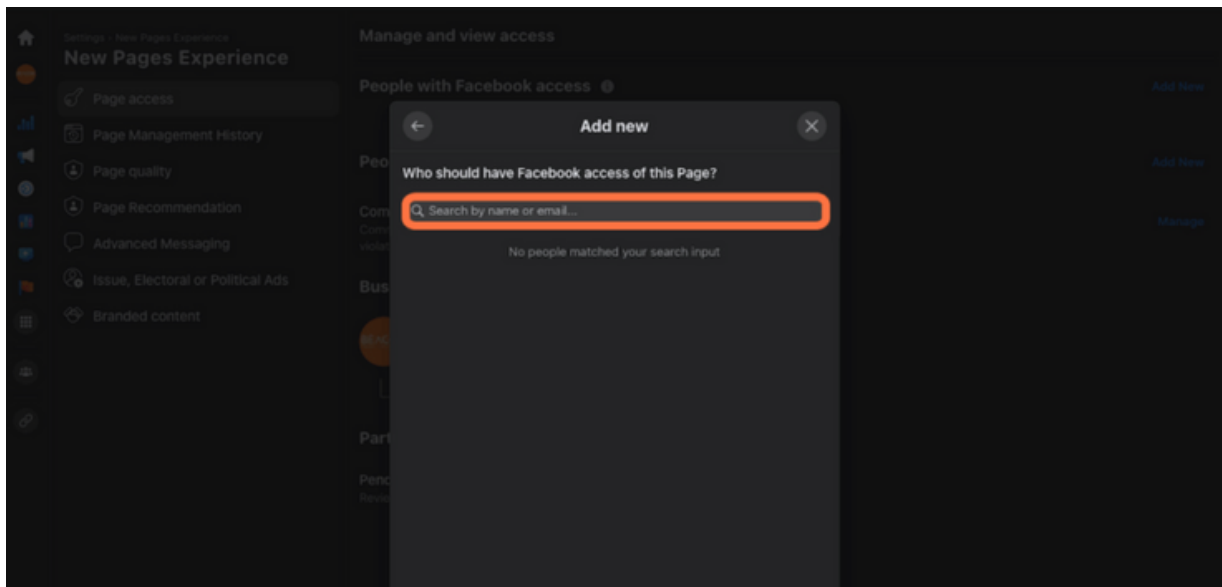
Settings › New Pages Experience
New Pages Experience

Page access
Page Management History
Page quality
Page Recommendation
Advanced Messaging
Issue, Electoral or Political Ads
Branded content

Manage and view access

People with Facebook access

Add New

Peo

Add New

Com

Manage

Bus

Part

Penc

Add new

Who should have Facebook access of this Page?

Search by name or email...

No people matched your search input